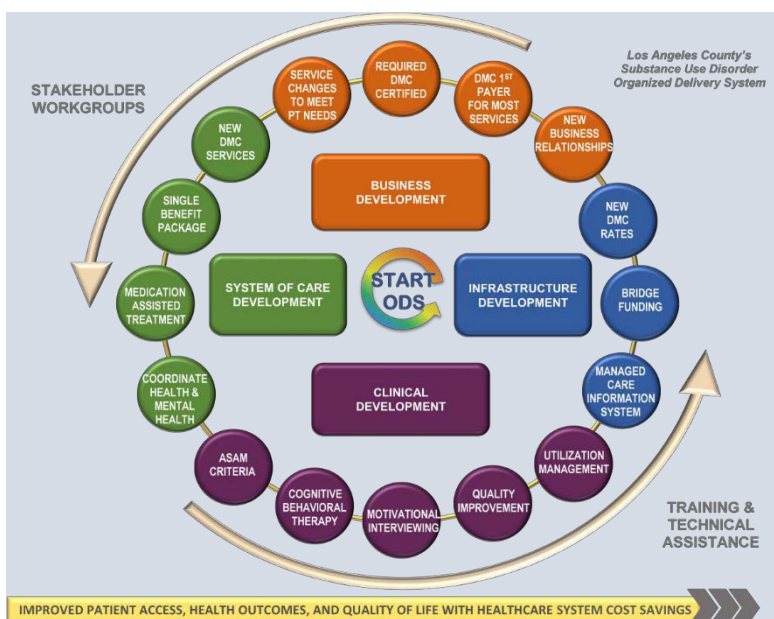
STAKEHOLDER WORKGROUPS

Los Angeles County's Substance Use Disorder Organized Delivery System

SERVICE CHANGES TO MEET PT NEEDS

REQUIRED DMC CERTIFIED

DMC 1$^{ST}$ PAYER FOR MOST SERVICES

NEW BUSINESS RELATIONSHIPS

NEW DMC RATES

BRIDGE FUNDING

MANAGED CARE INFORMATION SYSTEM

UTILIZATION MANAGEMENT

QUALITY IMPROVEMENT

MOTIVATIONAL INTERVIEWING

COGNITIVE BEHAVIORAL THERAPY

ASAM CRITERIA

COORDINATE HEALTH & MENTAL HEALTH

MEDICATION ASSISTED TREATMENT

SINGLE BENEFIT PACKAGE

NEW DMC SERVICES

BUSINESS DEVELOPMENT

SYSTEM OF CARE DEVELOPMENT

START ODS

INFRASTRUCTURE DEVELOPMENT

CLINICAL DEVELOPMENT

TRAINING & TECHNICAL ASSISTANCE

IMPROVED PATIENT ACCESS, HEALTH OUTCOMES, AND QUALITY OF LIFE WITH HEALTHCARE SYSTEM COST SAVINGS